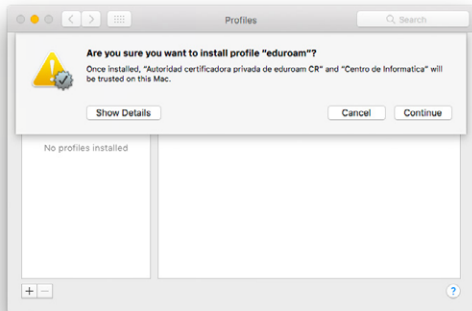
Profiles

Search

Are you sure you want to install profile "eduroam"?

Once installed, "Autoridad certificadora privada de eduroam CR" and "Centro de Informatica" will be trusted on this Mac.

Show Details

Cancel

Continue

No profiles installed

+ −

?